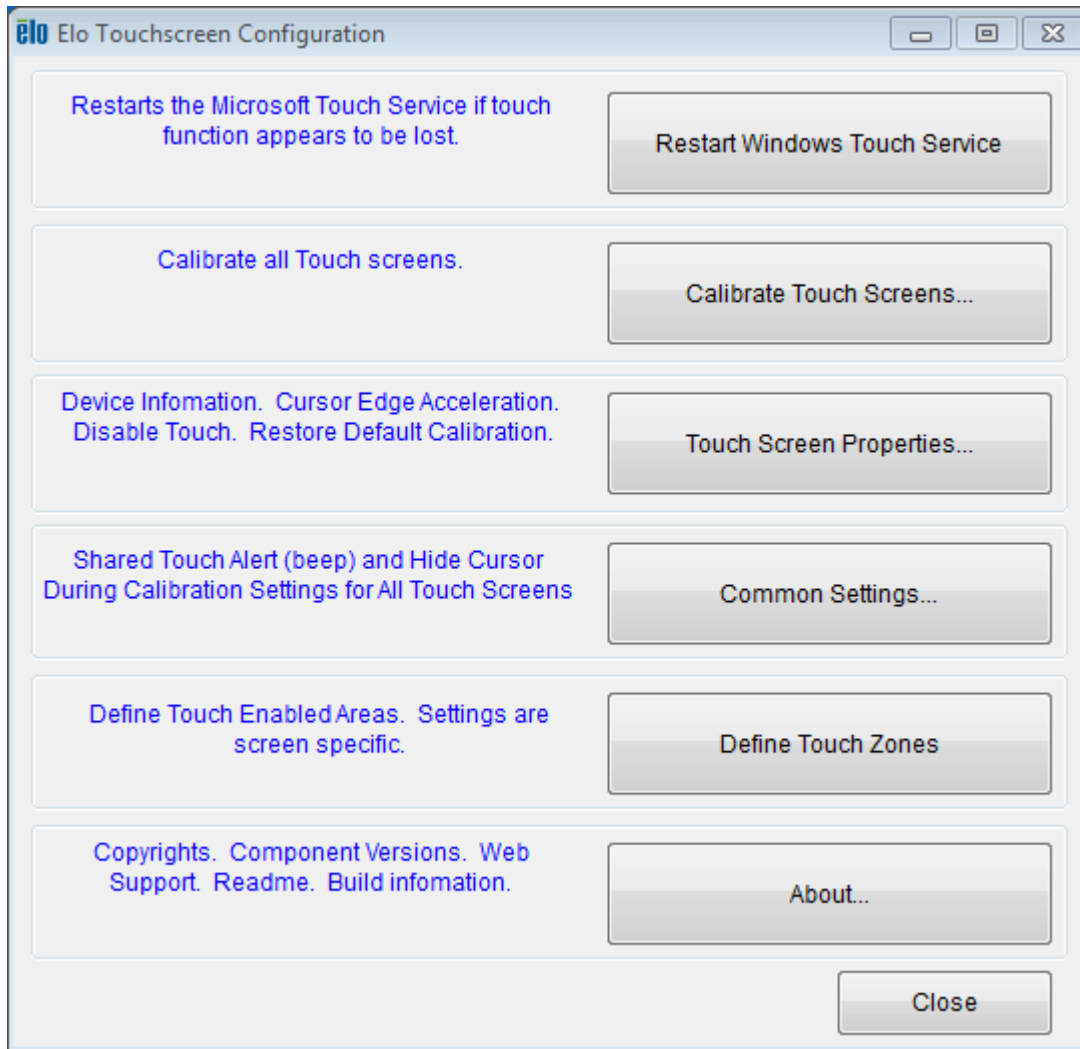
elo Elo Touchscreen Configuration

Restarts the Microsoft Touch Service if touch function appears to be lost.

Restart Windows Touch Service

Calibrate all Touch screens.

Calibrate Touch Screens...

Device Infomation. Cursor Edge Acceleration. Disable Touch. Restore Default Calibration.

Touch Screen Properties...

Shared Touch Alert (beep) and Hide Cursor During Calibration Settings for All Touch Screens

Common Settings...

Define Touch Enabled Areas. Settings are screen specific.

Define Touch Zones

Copyrights. Component Versions. Web Support. Readme. Build infomation.

About...

Close